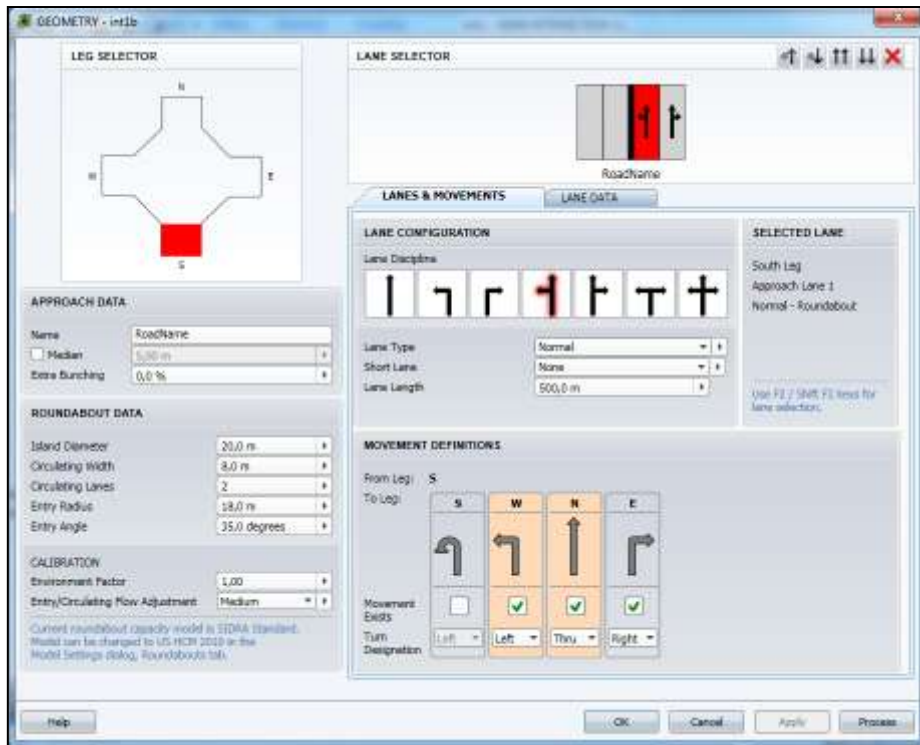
GEOMETRY - int1b

LEG SELECTOR

N
W
E
S

LANE SELECTOR

RoadName

LANES & MOVEMENTS
LANE DATA

LANE CONFIGURATION

Lane Discipline

Lane Type | Normal
Short Lane | None
Lane Length | 500,0 m

SELECTED LANE

South Leg
Approach Lane 1
Normal - Roundabout

Use F1 / Shift F1 keys for lane selection.

APPROACH DATA

Name | RoadName
Median | 5,00 m
Extra Bunching | 0,0 %

ROUNDABOUT DATA

Island Diameter | 20,0 m
Circulating Width | 8,0 m
Circulating Lanes | 2
Entry Radius | 18,0 m
Entry Angle | 35,0 degrees

CALIBRATION
Environment Factor | 1,00
Entry/Circulating Flow Adjustment | Medium

Current roundabout capacity model is SIDRA Standard. Model can be changed to US HCM 2010 in the Model Settings dialog, Roundabouts tab.

MOVEMENT DEFINITIONS

From Leg: S
To Leg:

| | S | W | N | E |
|---|---|---|---|---|
| Movement Exists | ☐ | ☑ | ☑ | ☑ |
| Turn Designation | Left | Left | Thru | Right |

Help
OK
Cancel
Apply
Process